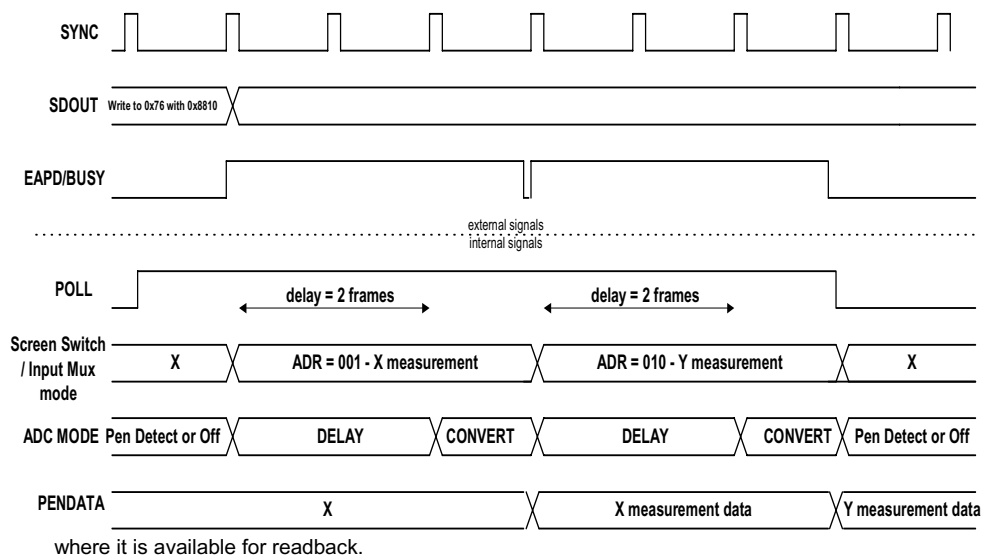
SYNC

SDOUT Write to 0x76 with 0x8810

EAPD/BUSY

external signals
internal signals

POLL

delay = 2 frames

delay = 2 frames

Screen Switch / Input Mux mode

X

ADR = 001 - X measurement

ADR = 010 - Y measurement

X

ADC MODE

Pen Detect or Off

DELAY

CONVERT

DELAY

CONVERT

Pen Detect or Off

PENDATA

X

X measurement data

Y measurement data

where it is available for readback.